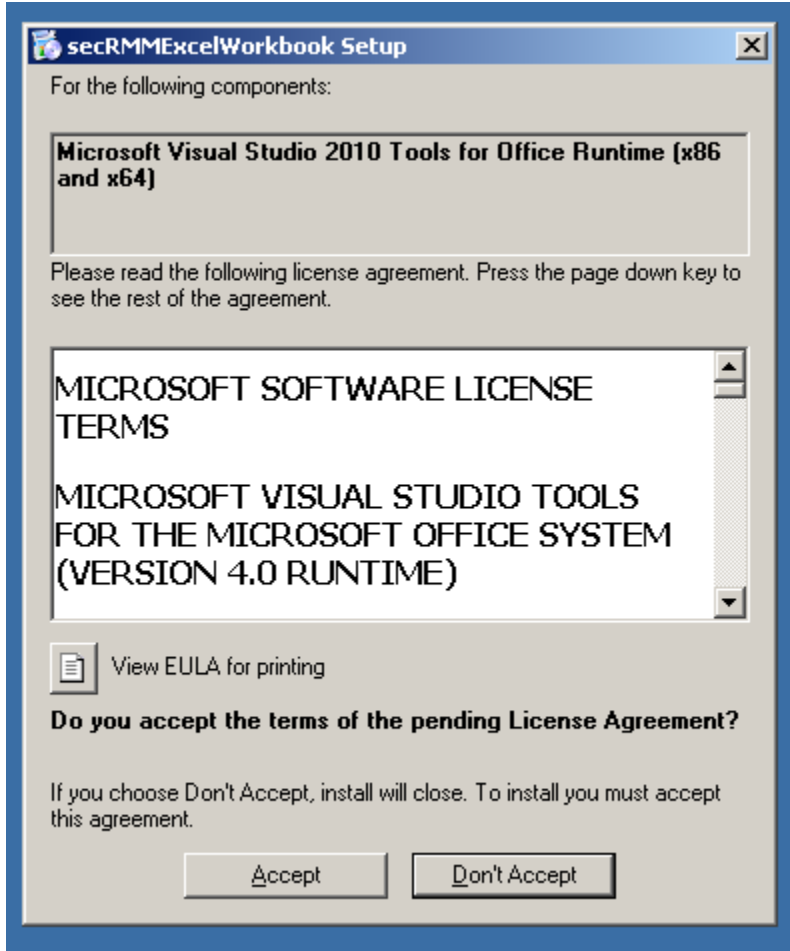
secRMMExcelWorkbook Setup

For the following components:

Microsoft Visual Studio 2010 Tools for Office Runtime (x86 and x64)

Please read the following license agreement. Press the page down key to see the rest of the agreement.

MICROSOFT SOFTWARE LICENSE TERMS

MICROSOFT VISUAL STUDIO TOOLS FOR THE MICROSOFT OFFICE SYSTEM (VERSION 4.0 RUNTIME)

View EULA for printing

Do you accept the terms of the pending License Agreement?

If you choose Don't Accept, install will close. To install you must accept this agreement.

Accept

Don't Accept